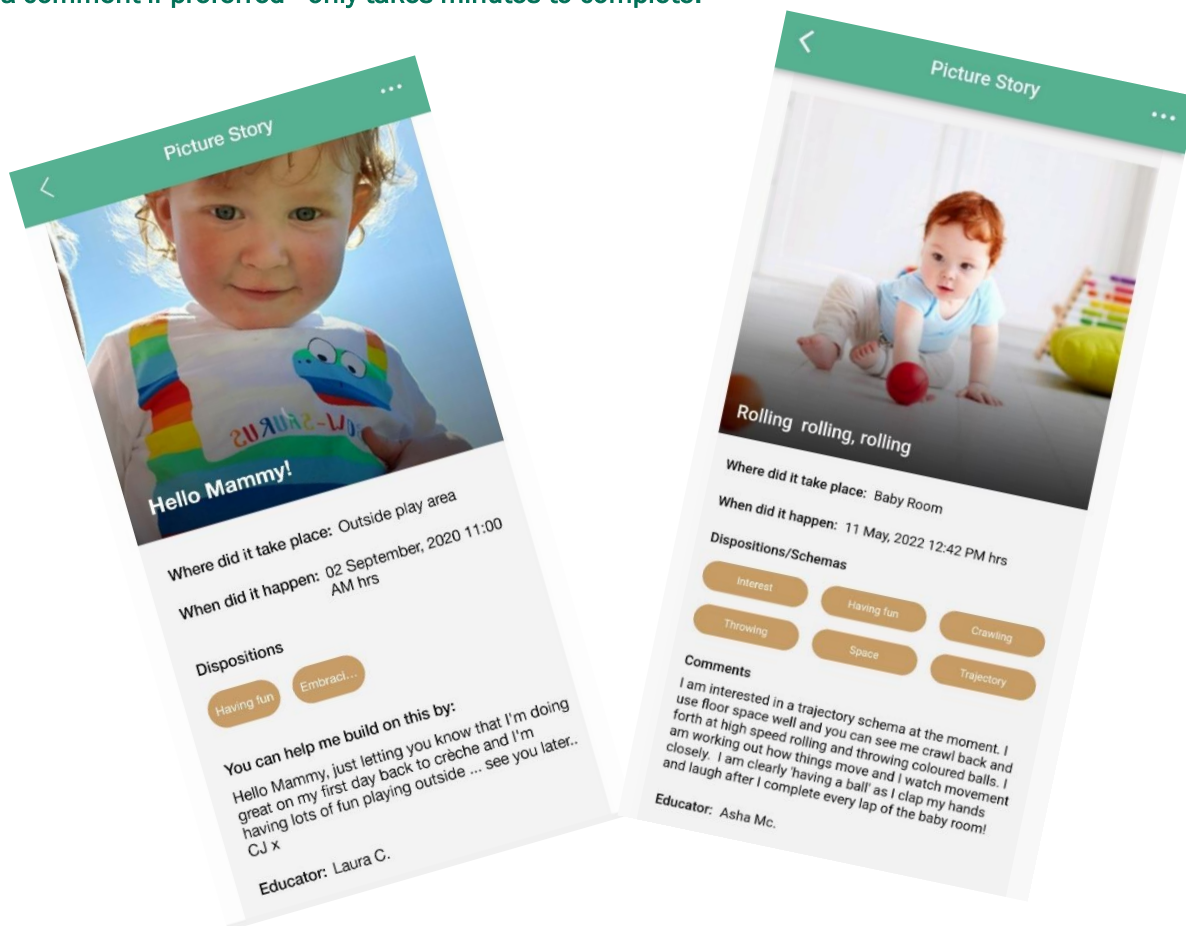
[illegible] comment if preferred - only takes minutes to complete.

Picture Story

Hello Mammy!

Where did it take place: Outside play area

When did it happen: 02 September, 2020 11:00 AM hrs

Dispositions

Having fun

Embraci...

You can help me build on this by:

Hello Mammy, just letting you know that I'm doing great on my first day back to crèche and I'm having lots of fun playing outside ... see you later.. CJ x

Educator: Laura C.

Picture Story

Rolling rolling, rolling

Where did it take place: Baby Room

When did it happen: 11 May, 2022 12:42 PM hrs

Dispositions/Schemas

Interest

Having fun

Crawling

Throwing

Space

Trajectory

Comments

I am interested in a trajectory schema at the moment. I use floor space well and you can see me crawl back and forth at high speed rolling and throwing coloured balls. I am working out how things move and I watch movement closely. I am clearly 'having a ball' as I clap my hands and laugh after I complete every lap of the baby room!

Educator: Asha Mc.